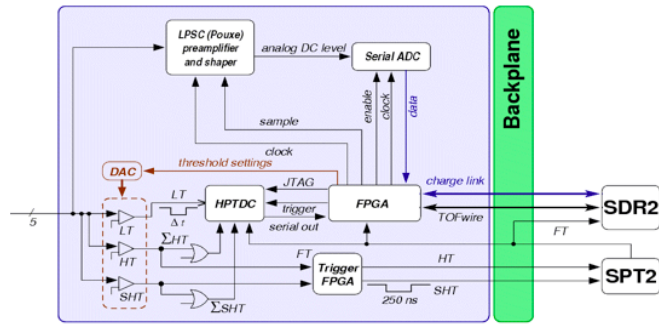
LPSC (Pouxe) preamplifier and shaper
analog DC level
Serial ADC
enable
clock
data
Backplane
sample
clock
DAC
threshold settings
charge link
LT
Δτ
JTAG
HPTDC
trigger
FPGA
SDR2
5
LT
serial out
TOFwire
ΣHT
FT
HT
FT
Trigger FPGA
HT
SPT2
SHT
SHT
250 ns
ΣSHT